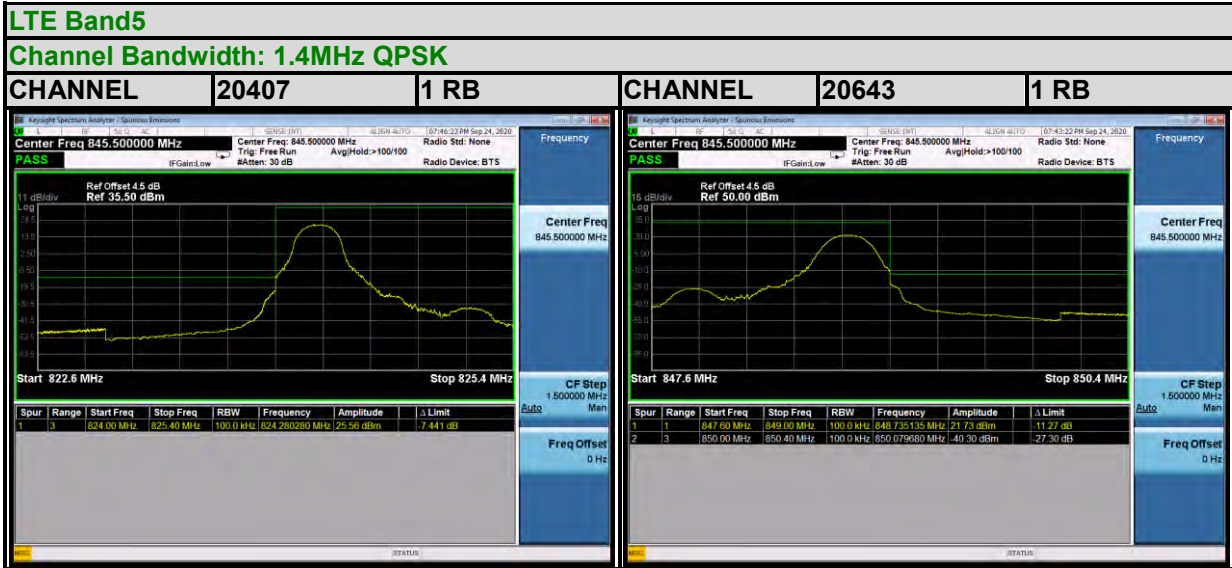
LTE Band5

Channel Bandwidth: 1.4MHz QPSK

| CHANNEL | 20407 | 1 RB | CHANNEL | 20643 | 1 RB |
|---|---|---|---|---|---|

Keysight Spectrum Analyzer - Spurious Emissions

RF 50 Ω AC SENSE:INT ALIGN AUTO 07:46:23 PM Sep 24, 2020

Center Freq 845.500000 MHz

PASS

Center Freq: 845.500000 MHz Trig: Free Run Avg|Hold:>100/100 #Atten: 30 dB IFGain:Low

Radio Std: None Radio Device: BTS

Ref Offset 4.5 dB
11 dB/div Ref 35.50 dBm
Log

24.5 13.5 2.50 -8.50 -19.5 -30.5 -41.5 -52.5 -63.5

Start 822.6 MHz Stop 825.4 MHz

| Spur | Range | Start Freq | Stop Freq | RBW | Frequency | Amplitude | Δ Limit |
|---|---|---|---|---|---|---|---|
| 1 | 3 | 824.00 MHz | 825.40 MHz | 100.0 kHz | 824.280280 MHz | 25.56 dBm | -7.441 dB |

Frequency

Center Freq 845.500000 MHz

CF Step 1.500000 MHz Auto Man

Freq Offset 0 Hz

MSG STATUS

Keysight Spectrum Analyzer - Spurious Emissions

RF 50 Ω AC SENSE:INT ALIGN AUTO 07:43:22 PM Sep 24, 2020

Center Freq 845.500000 MHz

PASS

Center Freq: 845.500000 MHz Trig: Free Run Avg|Hold:>100/100 #Atten: 30 dB IFGain:Low

Radio Std: None Radio Device: BTS

Ref Offset 4.5 dB
15 dB/div Ref 50.00 dBm
Log

35.0 20.0 5.00 -10.0 -25.0 -40.0 -55.0 -70.0 -85.0

Start 847.6 MHz Stop 850.4 MHz

| Spur | Range | Start Freq | Stop Freq | RBW | Frequency | Amplitude | Δ Limit |
|---|---|---|---|---|---|---|---|
| 1 | 1 | 847.60 MHz | 849.00 MHz | 100.0 kHz | 848.735135 MHz | 21.73 dBm | -11.27 dB |
| 2 | 3 | 850.00 MHz | 850.40 MHz | 100.0 kHz | 850.079680 MHz | -40.30 dBm | -27.30 dB |

Frequency

Center Freq 845.500000 MHz

CF Step 1.500000 MHz Auto Man

Freq Offset 0 Hz

MSG STATUS